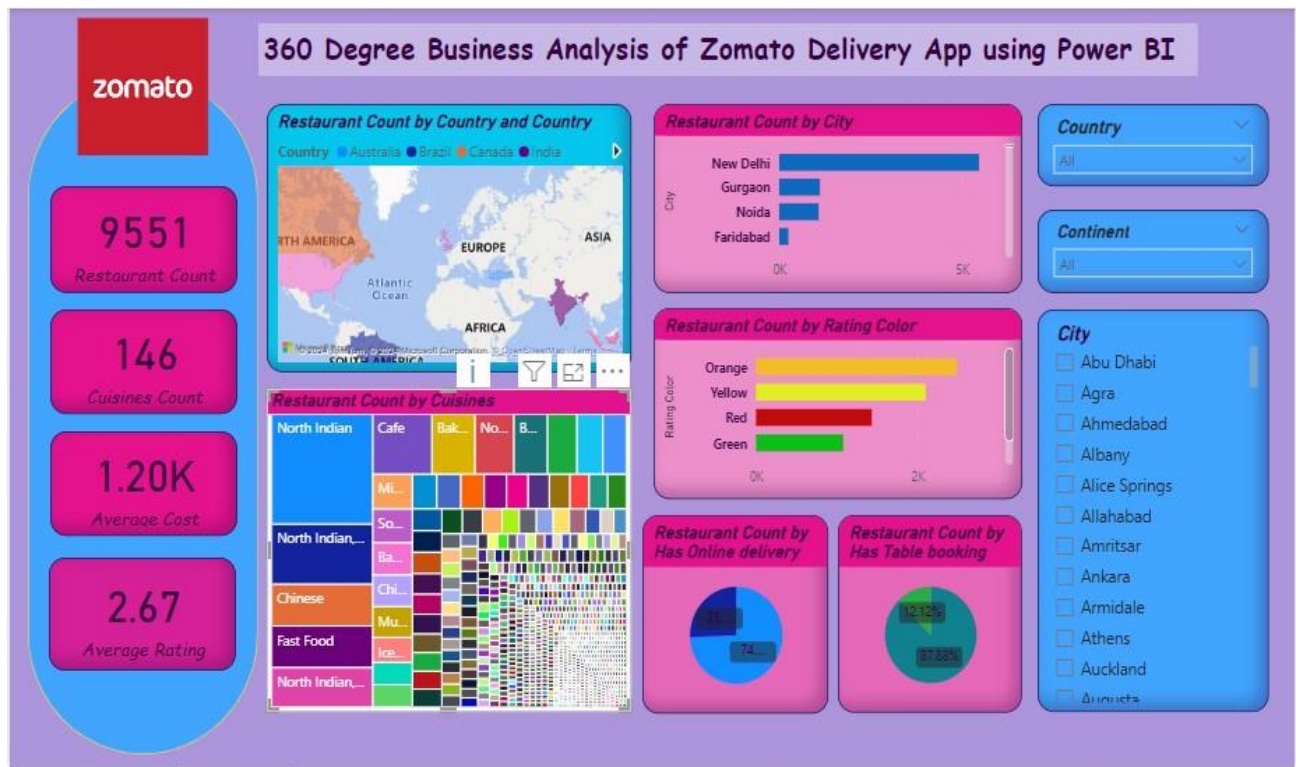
zomato

360 Degree Business Analysis of Zomato Delivery App using Power BI

9551
Restaurant Count

146
Cuisines Count

1.20K
Average Cost

2.67
Average Rating

Restaurant Count by Country and Country
Country ● Australia ● Brazil ● Canada ● India
RTH AMERICA
EUROPE
ASIA
Atlantic Ocean
AFRICA
SOUTH AMERICA
© 2023 TomTom, © 2023 Microsoft Corporation, © OpenStreetMap Terms

Restaurant Count by City
City
New Delhi
Gurgaon
Noida
Faridabad
0K
5K

Restaurant Count by Rating Color
Rating Color
Orange
Yellow
Red
Green
0K
2K

Country
All

Continent
All

City
Abu Dhabi
Agra
Ahmedabad
Albany
Alice Springs
Allahabad
Amritsar
Ankara
Armidale
Athens
Auckland
Augusta

Restaurant Count by Cuisines
North Indian
Cafe
Bak...
No...
B...
Mi...
So...
Ba...
Chi...
Mu...
Ice...
North Indian,...
Chinese
Fast Food
North Indian,...

Restaurant Count by Has Online delivery
25...
74...

Restaurant Count by Has Table booking
12.12%
87.88%